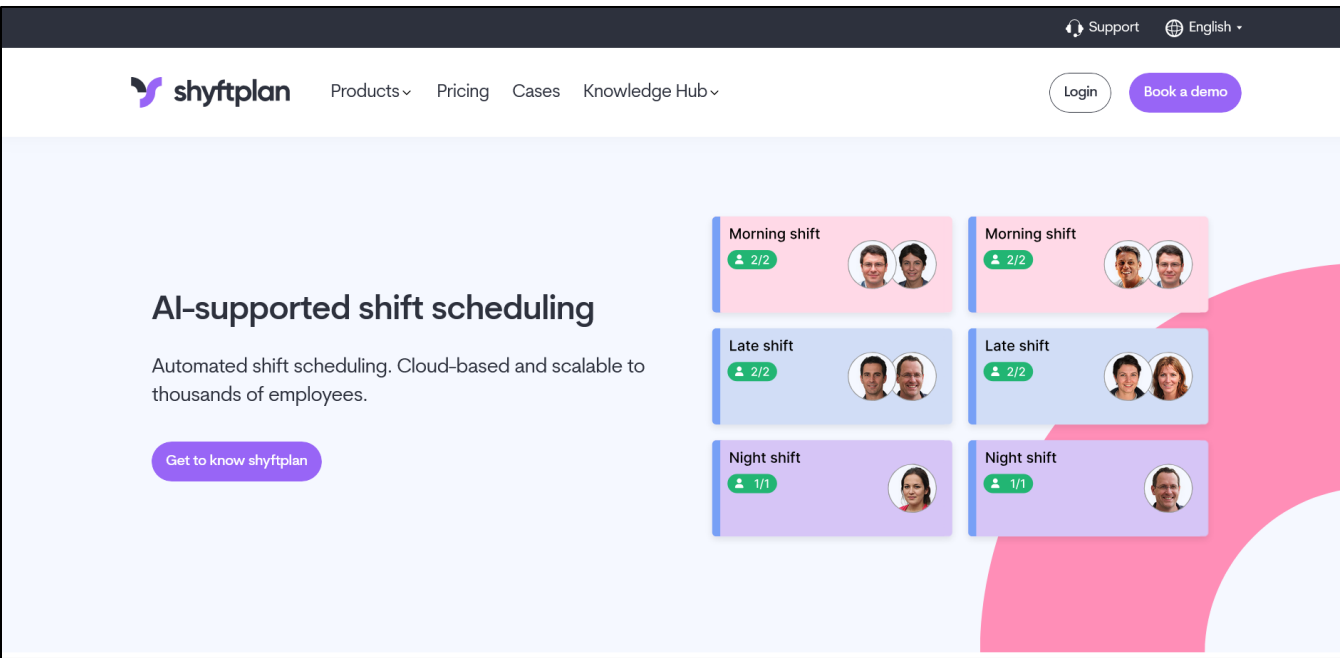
Support English

shyftplan Products Pricing Cases Knowledge Hub Login Book a demo

AI-supported shift scheduling

Automated shift scheduling. Cloud-based and scalable to thousands of employees.

Get to know shyftplan

Morning shift
2/2

Morning shift
2/2

Late shift
2/2

Late shift
2/2

Night shift
1/1

Night shift
1/1